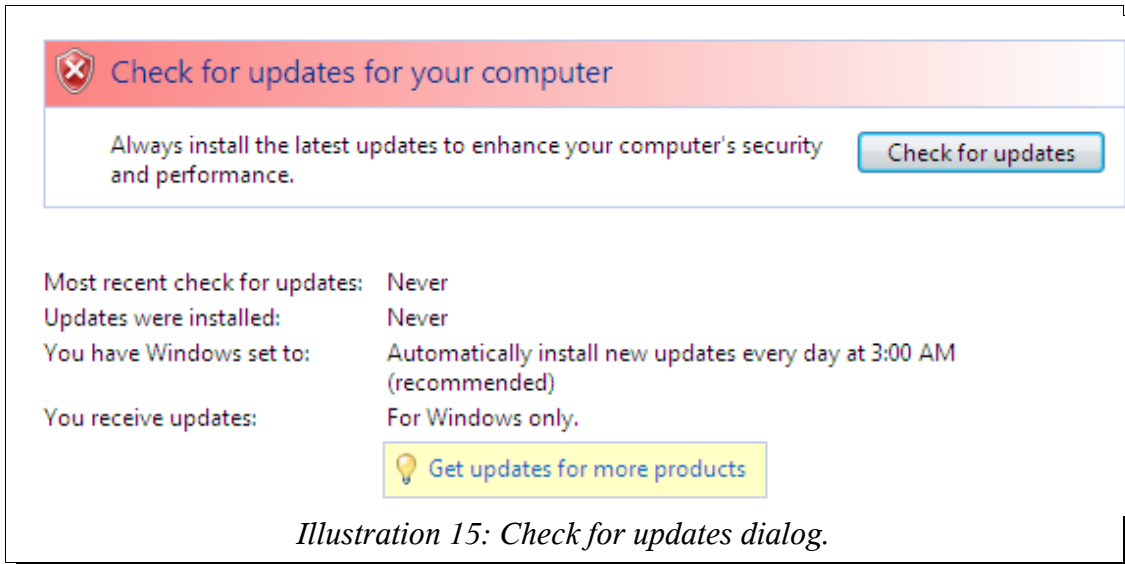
Check for updates for your computer

Always install the latest updates to enhance your computer's security and performance.

Check for updates

| | |
|---|---|
| Most recent check for updates: | Never |
| Updates were installed: | Never |
| You have Windows set to: | Automatically install new updates every day at 3:00 AM (recommended) |
| You receive updates: | For Windows only. |

Get updates for more products

Illustration 15: Check for updates dialog.